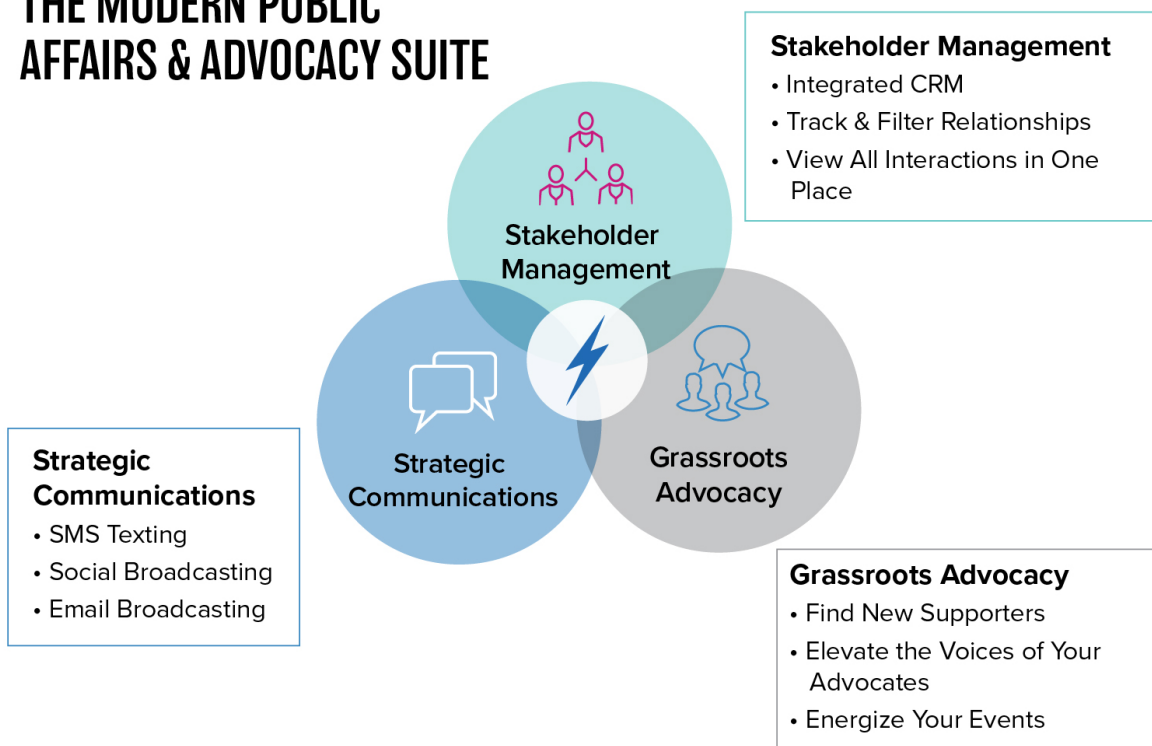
THE MODERN PUBLIC AFFAIRS & ADVOCACY SUITE

Stakeholder Management
• Integrated CRM
• Track & Filter Relationships
• View All Interactions in One Place

Stakeholder Management

Strategic Communications

Grassroots Advocacy

Strategic Communications
• SMS Texting
• Social Broadcasting
• Email Broadcasting

Grassroots Advocacy
• Find New Supporters
• Elevate the Voices of Your Advocates
• Energize Your Events